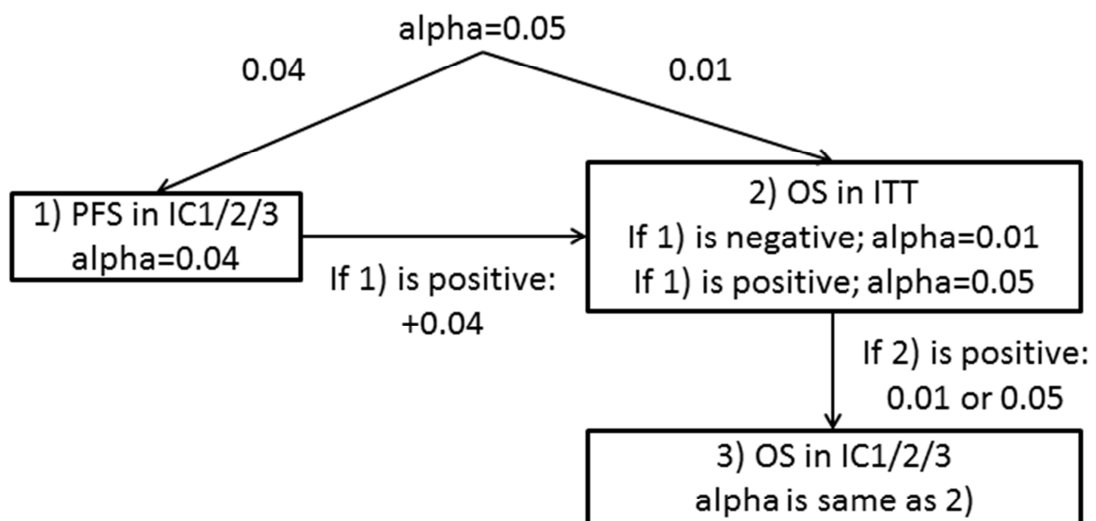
alpha=0.05

0.04

0.01

1) PFS in IC1/2/3
alpha=0.04

If 1) is positive:
+0.04

2) OS in ITT
If 1) is negative; alpha=0.01
If 1) is positive; alpha=0.05

If 2) is positive:
0.01 or 0.05

3) OS in IC1/2/3
alpha is same as 2)